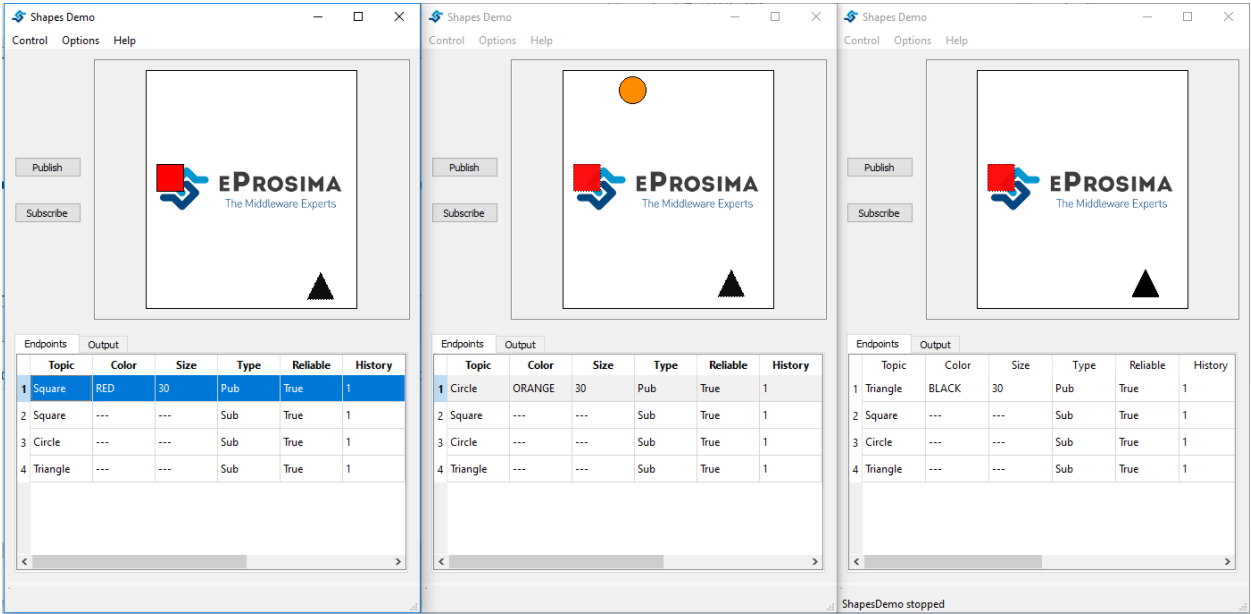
Shapes Demo

Control Options Help

Publish

Subscribe

eProsima
The Middleware Experts

Endpoints Output

| | Topic | Color | Size | Type | Reliable | History |
|---|---|---|---|---|---|---|
| 1 | Square | RED | 30 | Pub | True | 1 |
| 2 | Square | --- | --- | Sub | True | 1 |
| 3 | Circle | --- | --- | Sub | True | 1 |
| 4 | Triangle | --- | --- | Sub | True | 1 |

Shapes Demo

Control Options Help

Publish

Subscribe

eProsima
The Middleware Experts

Endpoints Output

| | Topic | Color | Size | Type | Reliable | History |
|---|---|---|---|---|---|---|
| 1 | Circle | ORANGE | 30 | Pub | True | 1 |
| 2 | Square | --- | --- | Sub | True | 1 |
| 3 | Circle | --- | --- | Sub | True | 1 |
| 4 | Triangle | --- | --- | Sub | True | 1 |

Shapes Demo

Control Options Help

Publish

Subscribe

eProsima
The Middleware Experts

Endpoints Output

| | Topic | Color | Size | Type | Reliable | History |
|---|---|---|---|---|---|---|
| 1 | Triangle | BLACK | 30 | Pub | True | 1 |
| 2 | Square | --- | --- | Sub | True | 1 |
| 3 | Circle | --- | --- | Sub | True | 1 |
| 4 | Triangle | --- | --- | Sub | True | 1 |

ShapesDemo stopped